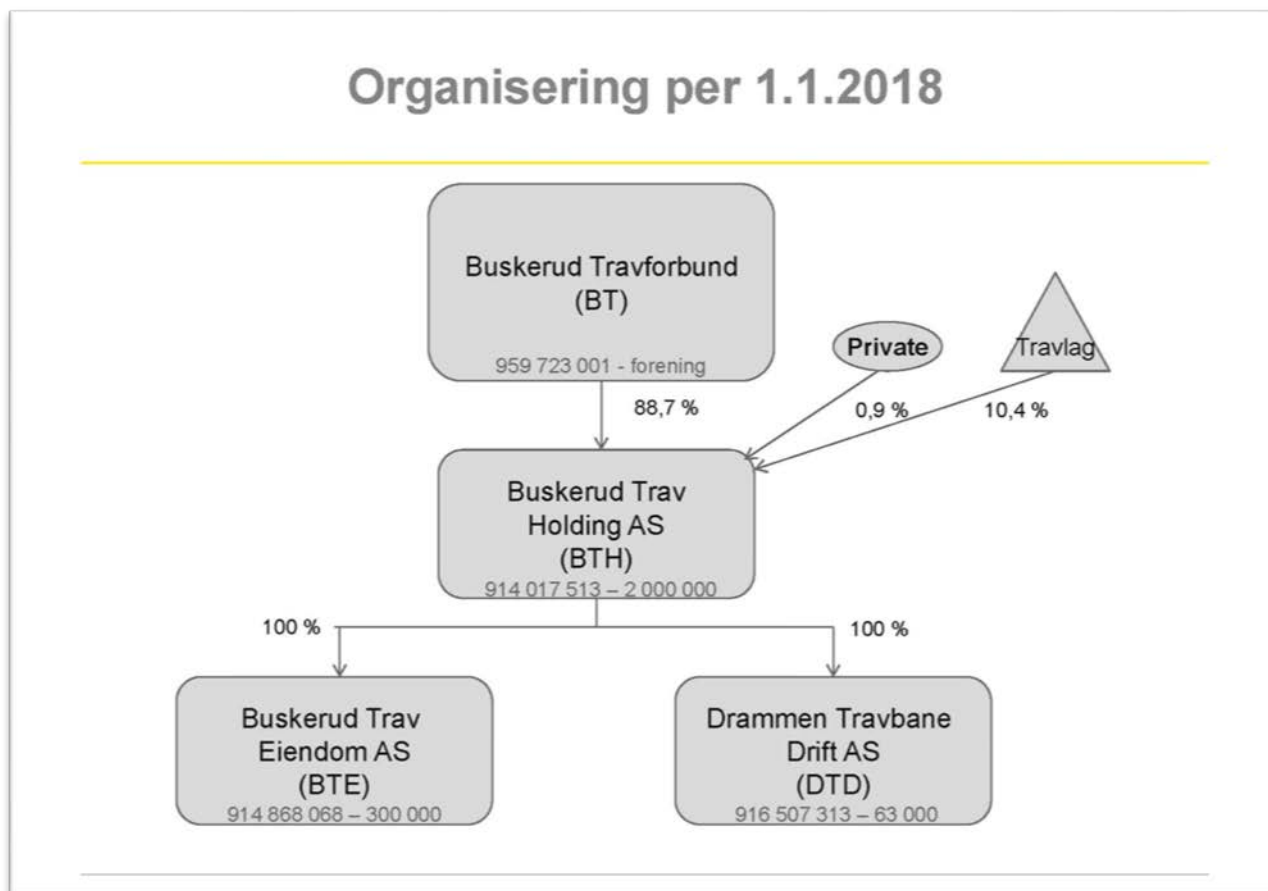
Organisering per 1.1.2018

Buskerud Travforbund
(BT)
959 723 001 - forening

Private

Travlag

88,7 %

0,9 %

10,4 %

Buskerud Trav
Holding AS
(BTH)
914 017 513 – 2 000 000

100 %

100 %

Buskerud Trav
Eiendom AS
(BTE)
914 868 068 – 300 000

Drammen Travbane
Drift AS
(DTD)
916 507 313 – 63 000